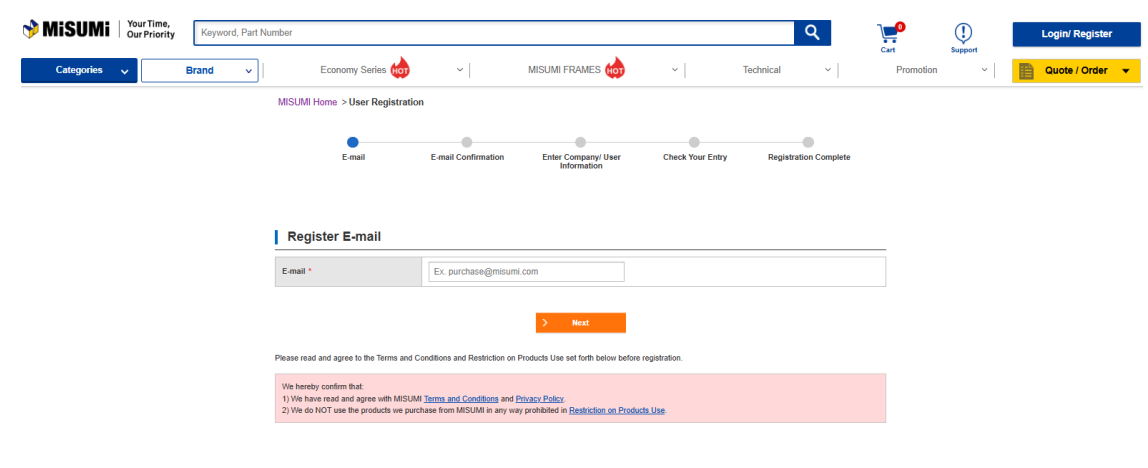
MiSUMi Your Time, Our Priority

Keyword, Part Number

0 Cart

Support

Login/ Register

Categories

Brand

Economy Series HOT

MISUMI FRAMES HOT

Technical

Promotion

Quote / Order

MISUMI Home > User Registration

E-mail

E-mail Confirmation

Enter Company/ User Information

Check Your Entry

Registration Complete

Register E-mail

| E-mail * | Ex. purchase@misumi.com |
|---|---|

Next

Please read and agree to the Terms and Conditions and Restriction on Products Use set forth below before registration.

We hereby confirm that:
1) We have read and agree with MISUMI Terms and Conditions and Privacy Policy.
2) We do NOT use the products we purchase from MISUMI in any way prohibited in Restriction on Products Use.